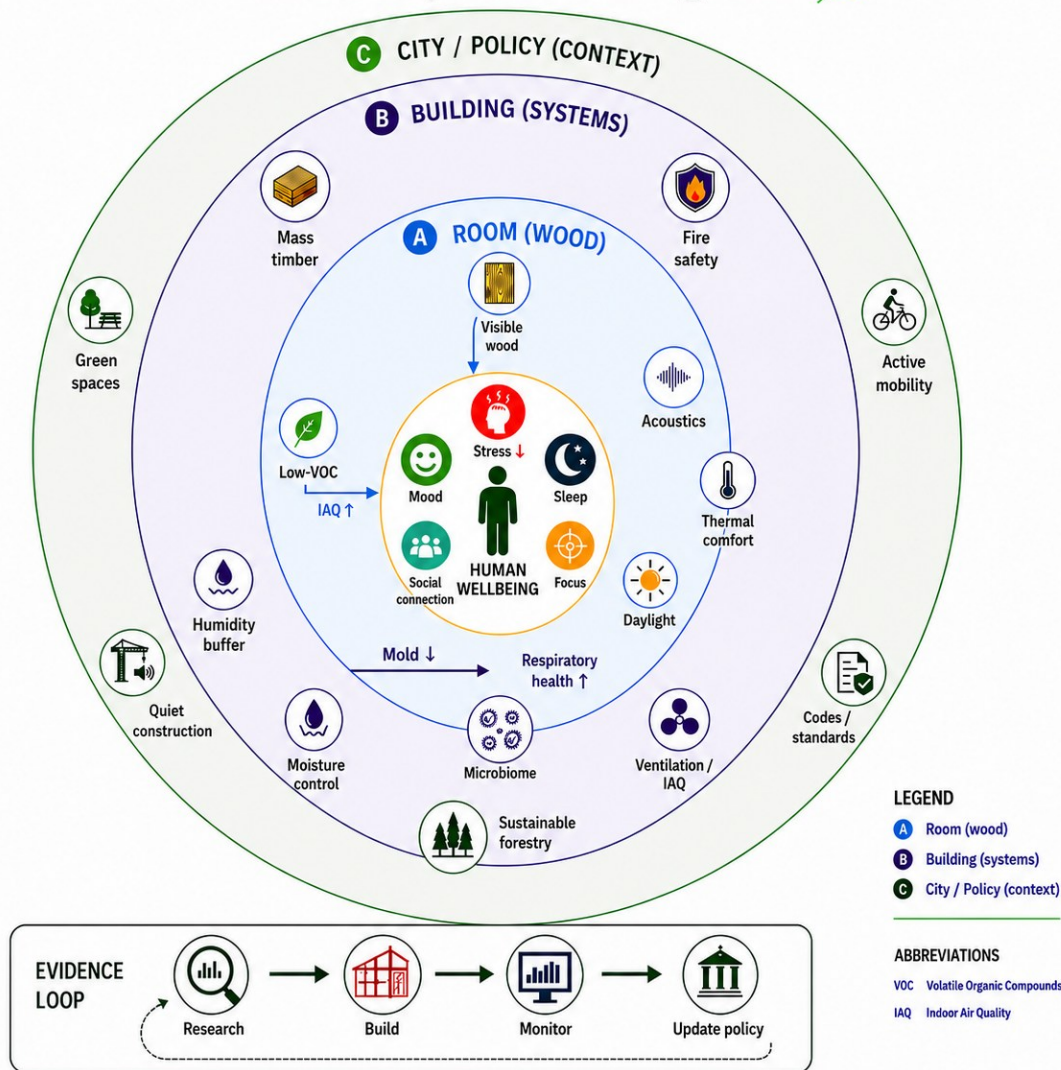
C CITY / POLICY (CONTEXT)

B BUILDING (SYSTEMS)

Mass timber

Fire safety

A ROOM (WOOD)

Visible wood

Green spaces

Active mobility

Acoustics

Low-VOC

IAQ ↑

Stress ↓

Mood

Sleep

Social connection

HUMAN WELLBEING

Focus

Thermal comfort

Daylight

Humidity buffer

Mold ↓

Respiratory health ↑

Quiet construction

Codes / standards

Moisture control

Microbiome

Ventilation / IAQ

Sustainable forestry

LEGEND

A Room (wood)

B Building (systems)

C City / Policy (context)

ABBREVIATIONS

VOC Volatile Organic Compounds

IAQ Indoor Air Quality

EVIDENCE LOOP

Research

Build

Monitor

Update policy